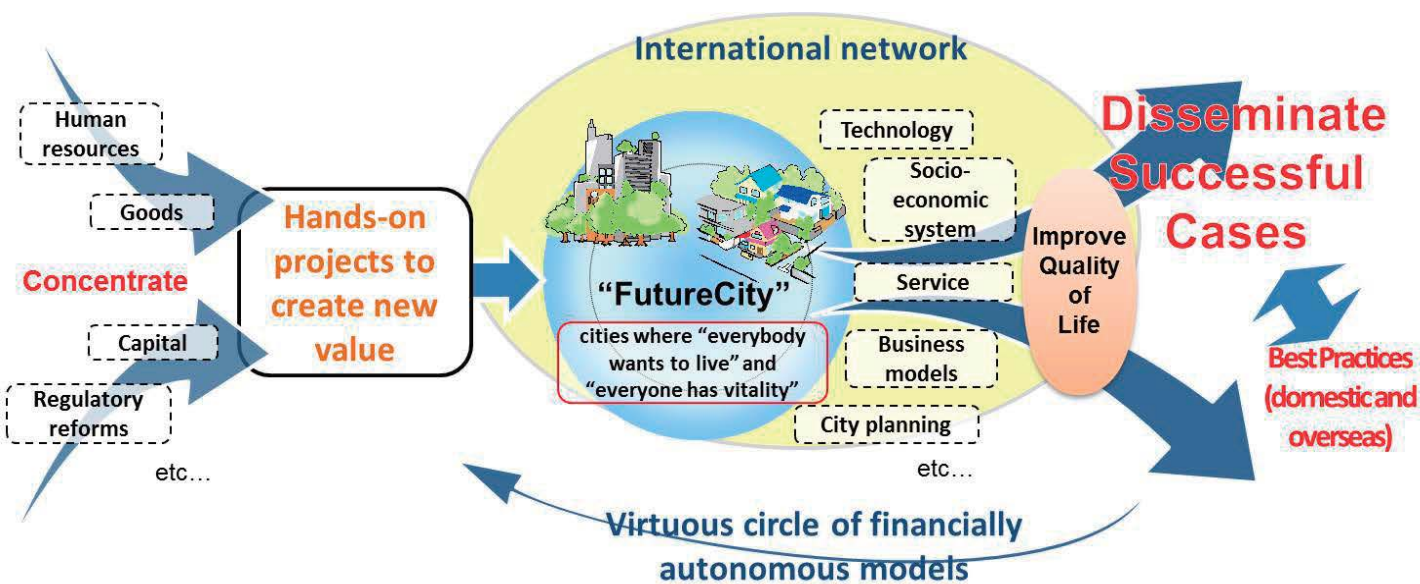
Human resources

Goods

Concentrate

Capital

Regulatory reforms

etc…

Hands-on projects to create new value

International network

"FutureCity"

cities where "everybody wants to live" and "everyone has vitality"

Technology

Socio-economic system

Service

Business models

City planning

etc…

Improve Quality of Life

Disseminate Successful Cases

Best Practices (domestic and overseas)

Virtuous circle of financially autonomous models